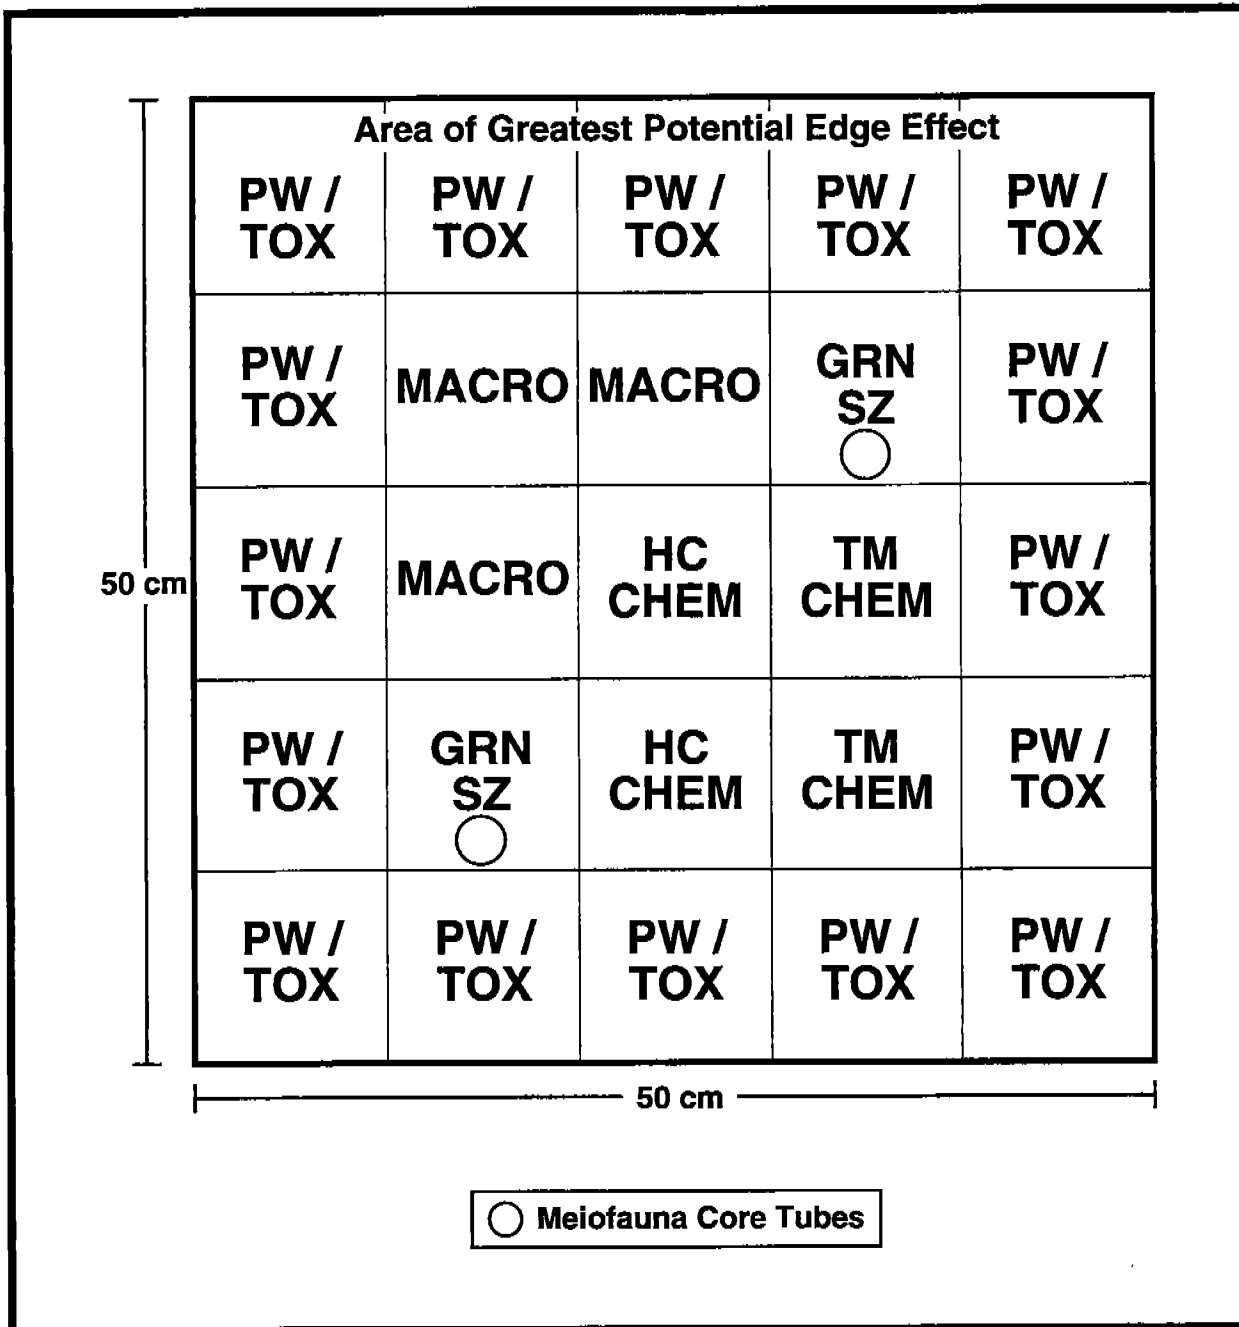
Area of Greatest Potential Edge Effect

| | | | | |
|---|---|---|---|---|
| PW / TOX | PW / TOX | PW / TOX | PW / TOX | PW / TOX |
| PW / TOX | MACRO | MACRO | GRN SZ ○ | PW / TOX |
| PW / TOX | MACRO | HC CHEM | TM CHEM | PW / TOX |
| PW / TOX | GRN SZ ○ | HC CHEM | TM CHEM | PW / TOX |
| PW / TOX | PW / TOX | PW / TOX | PW / TOX | PW / TOX |

50 cm

50 cm

○ Meiofauna Core Tubes